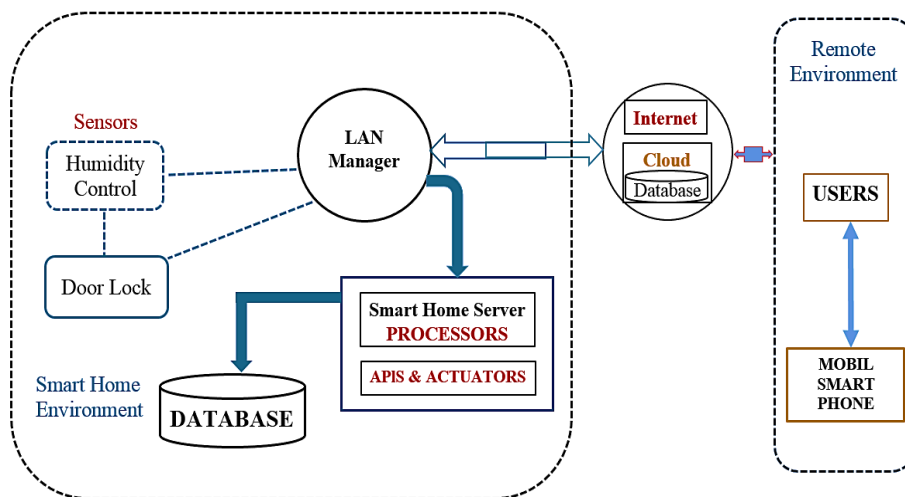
Sensors

Humidity Control

Door Lock

LAN Manager

Smart Home Server
PROCESSORS

APIS & ACTUATORS

Smart Home Environment

DATABASE

Internet

Cloud

Database

Remote Environment

USERS

MOBIL SMART PHONE